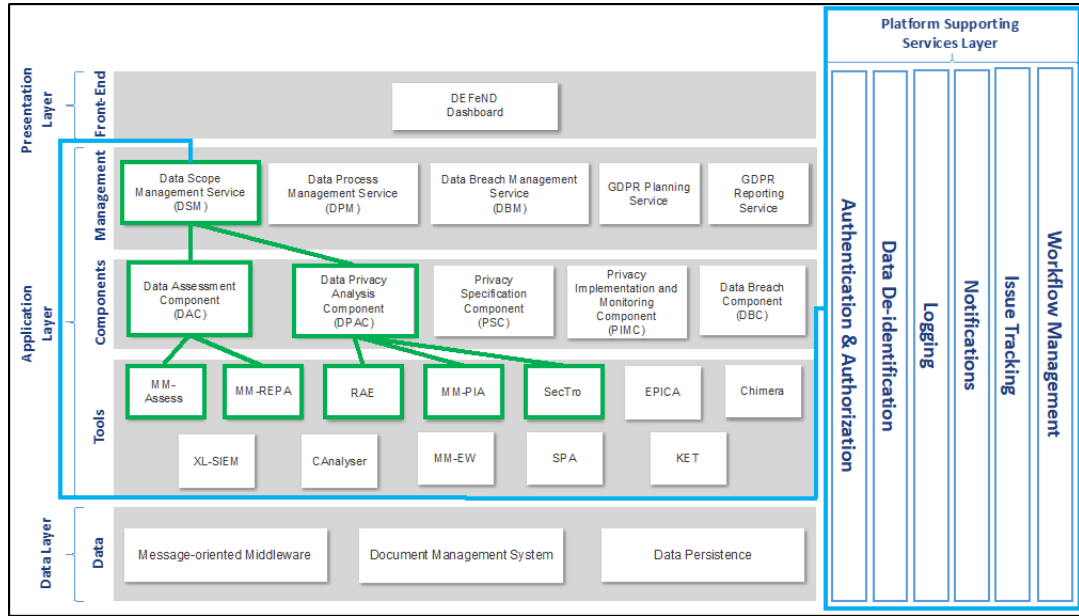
Platform Supporting Services Layer

Presentation Layer

Front-End

DEFeND Dashboard

Application Layer

Management

Data Scope Management Service (DSM)

Data Process Management Service (DPM)

Data Breach Management Service (DBM)

GDPR Planning Service

GDPR Reporting Service

Components

Data Assessment Component (DAC)

Data Privacy Analysis Component (DPAC)

Privacy Specification Component (PSC)

Privacy Implementation and Monitoring Component (PIMC)

Data Breach Component (DBC)

Tools

MM-Assess

MM-REPA

RAE

MM-PIA

SecTro

EPICA

Chimera

XL-SIEM

CAnalyser

MM-EW

SPA

KET

Data Layer

Data

Message-oriented Middleware

Document Management System

Data Persistence

Authentication & Authorization

Data De-identification

Logging

Notifications

Issue Tracking

Workflow Management